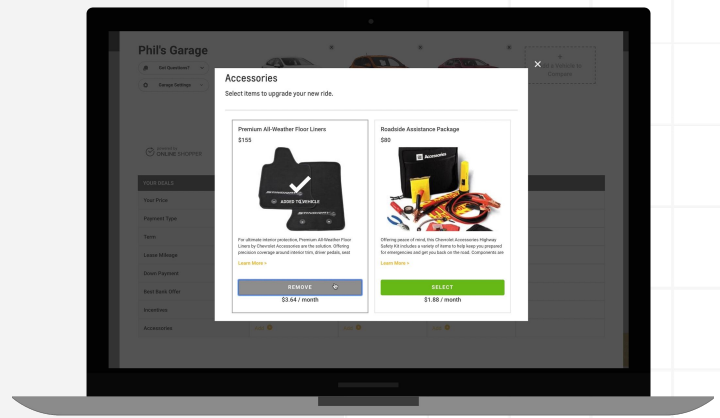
Phil's Garage

Got Questions?

Garage Settings

Add a Vehicle to Compare

ONLINE SHOPPER

YOUR DEALS

Your Price

Payment Type

Term

Lease Mileage

Down Payment

Best Rate Offer

Incentives

Accessories

Accessories

Select items to upgrade your new ride.

Premium All-Weather Floor Liners

$155

ADDED TO VEHICLE

For ultimate interior protection, Premium All-Weather Floor Liners by Chevrolet Accessories are the solution. Offering precision coverage around interior trim, driver pedals, seat

Learn More >

REMOVE

$3.64 / month

Roadside Assistance Package

$80

Accessories

Offering peace of mind, this Chevrolet Accessories Highway Safety Kit includes a variety of items to help keep you prepared for emergencies and get you back on the road. Components are

Learn More >

SELECT

$1.88 / month